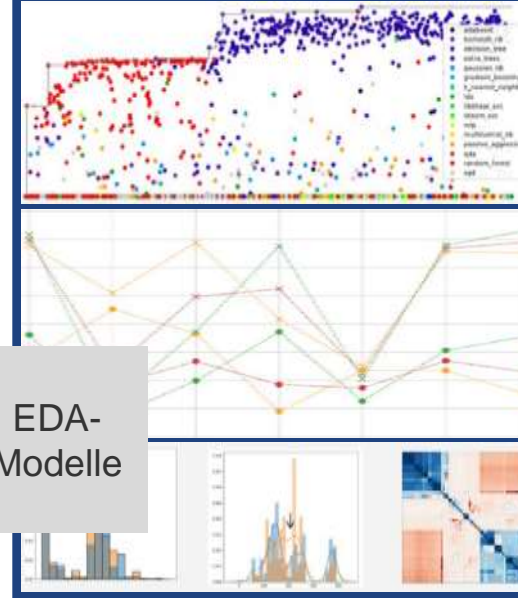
adaboost
bernoulli_nb
decision_tree
extra_trees
gaussian_nb
gradient_boosting
k_nearest_neighbors
lda
liblinear_svc
libsvm_svc
mlp
multinomial_nb
passive_aggressive
qda
random_forest
sgd

EDA-
Modelle